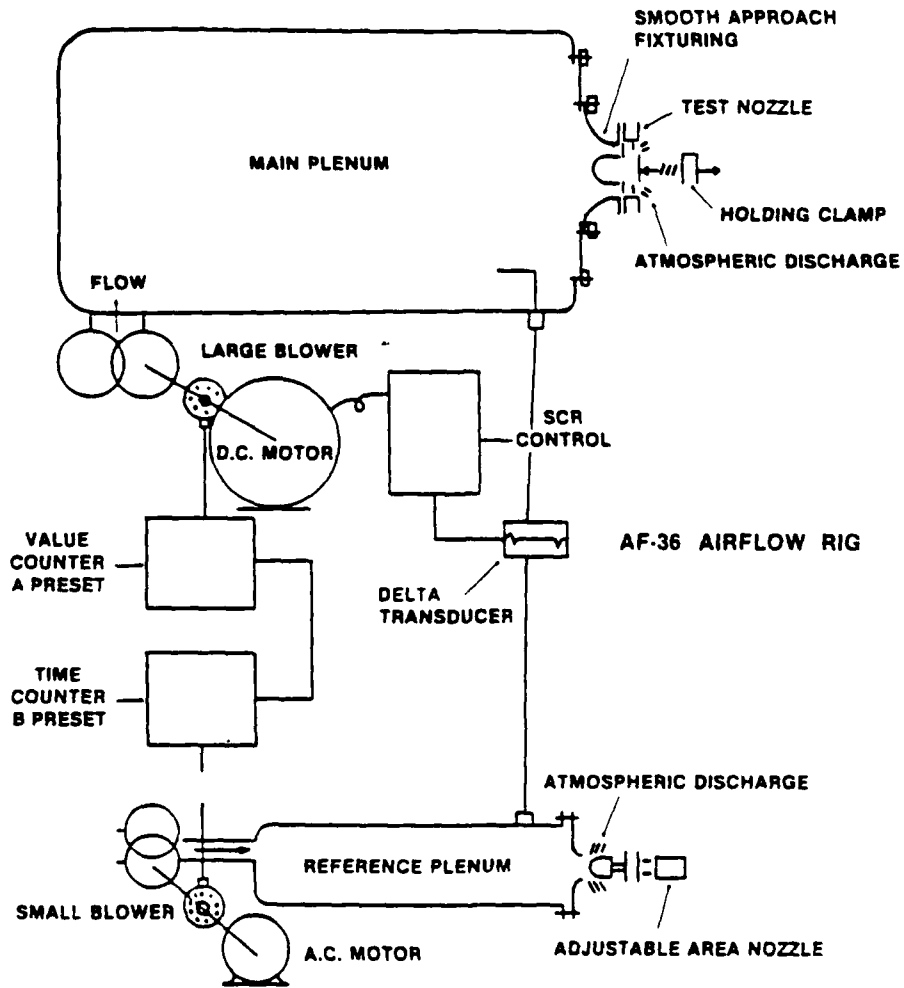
SMOOTH APPROACH FIXTURING

TEST NOZZLE

MAIN PLENUM

HOLDING CLAMP

ATMOSPHERIC DISCHARGE

FLOW

LARGE BLOWER

D.C. MOTOR

SCR CONTROL

VALUE COUNTER A PRESET

DELTA TRANSDUCER

AF-36 AIRFLOW RIG

TIME COUNTER B PRESET

ATMOSPHERIC DISCHARGE

REFERENCE PLENUM

SMALL BLOWER

A.C. MOTOR

ADJUSTABLE AREA NOZZLE